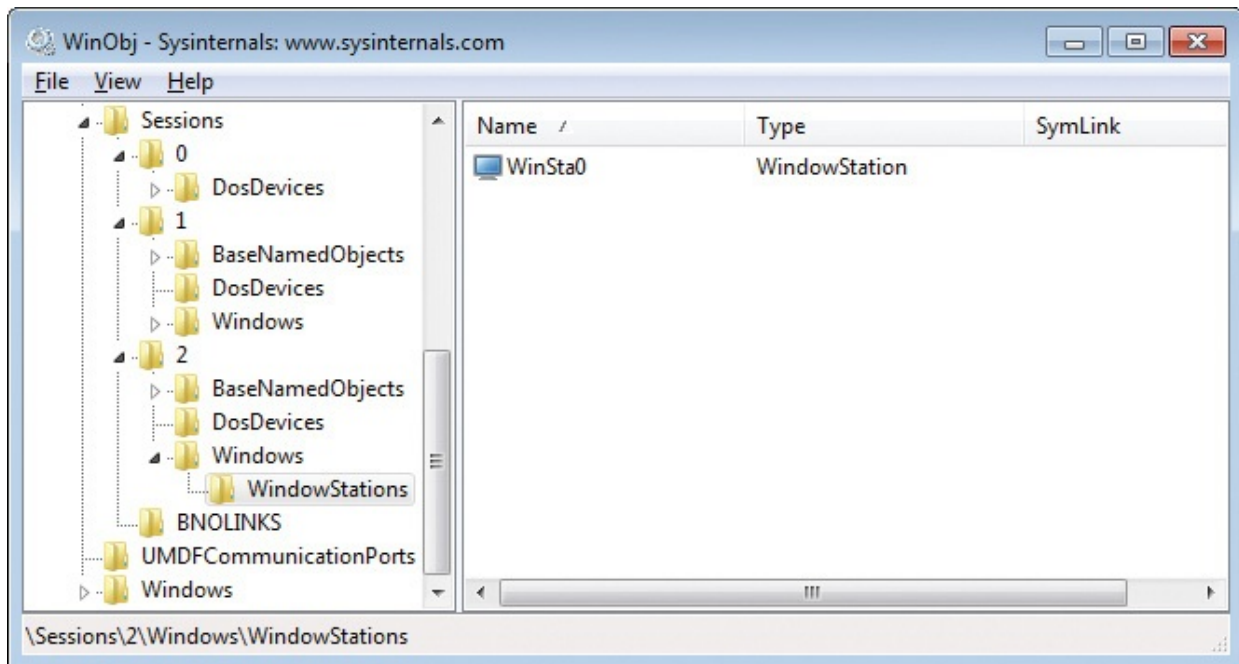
WinObj - Sysinternals: www.sysinternals.com

File View Help

Sessions
0
DosDevices
1
BaseNamedObjects
DosDevices
Windows
2
BaseNamedObjects
DosDevices
Windows
WindowStations
BNOLINKS
UMDFCommunicationPorts
Windows

| Name | Type | SymLink |
|---|---|---|
| WinSta0 | WindowStation | |

\Sessions\2\Windows\WindowStations